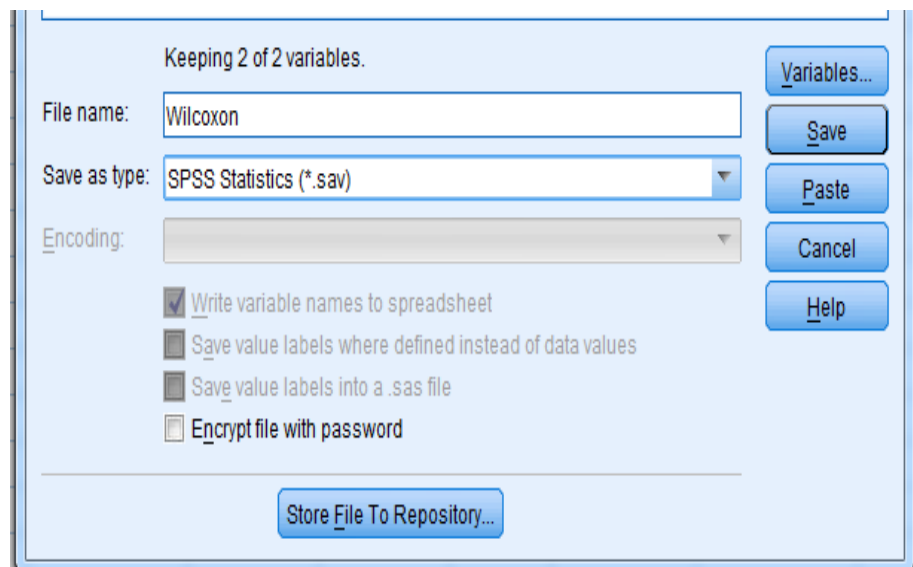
Keeping 2 of 2 variables.

File name: Wilcoxon

Save as type: SPSS Statistics (*.sav)

Encoding:

Write variable names to spreadsheet

Save value labels where defined instead of data values

Save value labels into a .sas file

Encrypt file with password

Store File To Repository...

Variables...

Save

Paste

Cancel

Help